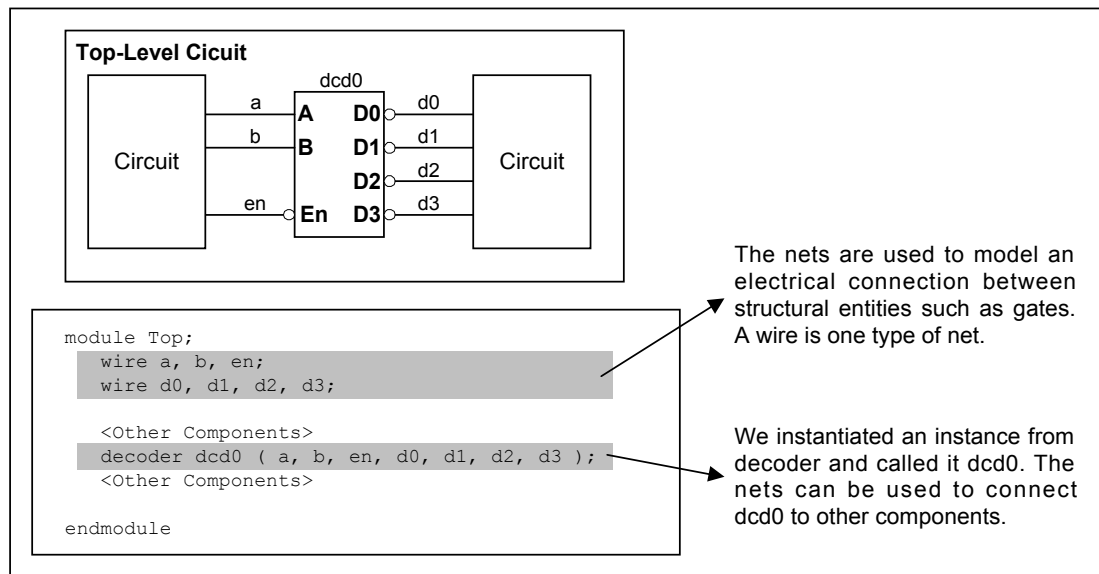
Top-Level Cicuit

dcd0

a
b
en
A
B
En
D0
D1
D2
D3
d0
d1
d2
d3

Circuit

Circuit

The nets are used to model an electrical connection between structural entities such as gates. A wire is one type of net.

module Top;
wire a, b, en;
wire d0, d1, d2, d3;

<Other Components>
decoder dcd0 ( a, b, en, d0, d1, d2, d3 );
<Other Components>

endmodule

We instantiated an instance from decoder and called it dcd0. The nets can be used to connect dcd0 to other components.